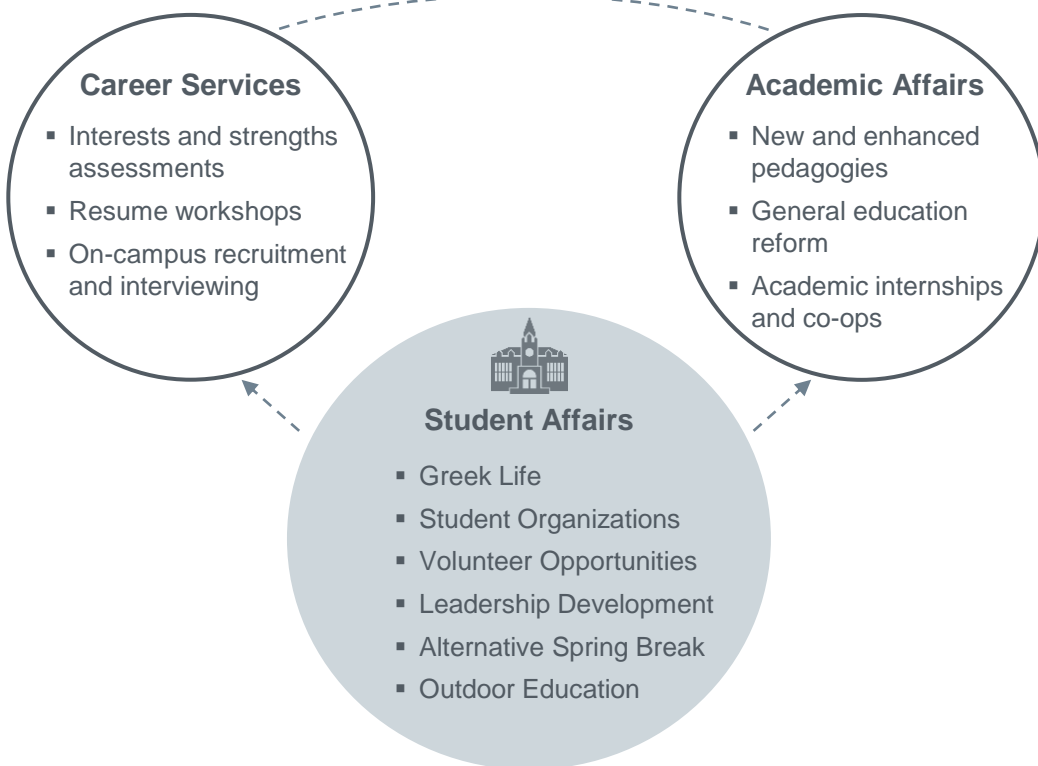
Career Services

- Interests and strengths assessments
- Resume workshops
- On-campus recruitment and interviewing

Academic Affairs

- New and enhanced pedagogies
- General education reform
- Academic internships and co-ops

Student Affairs

- Greek Life
- Student Organizations
- Volunteer Opportunities
- Leadership Development
- Alternative Spring Break
- Outdoor Education